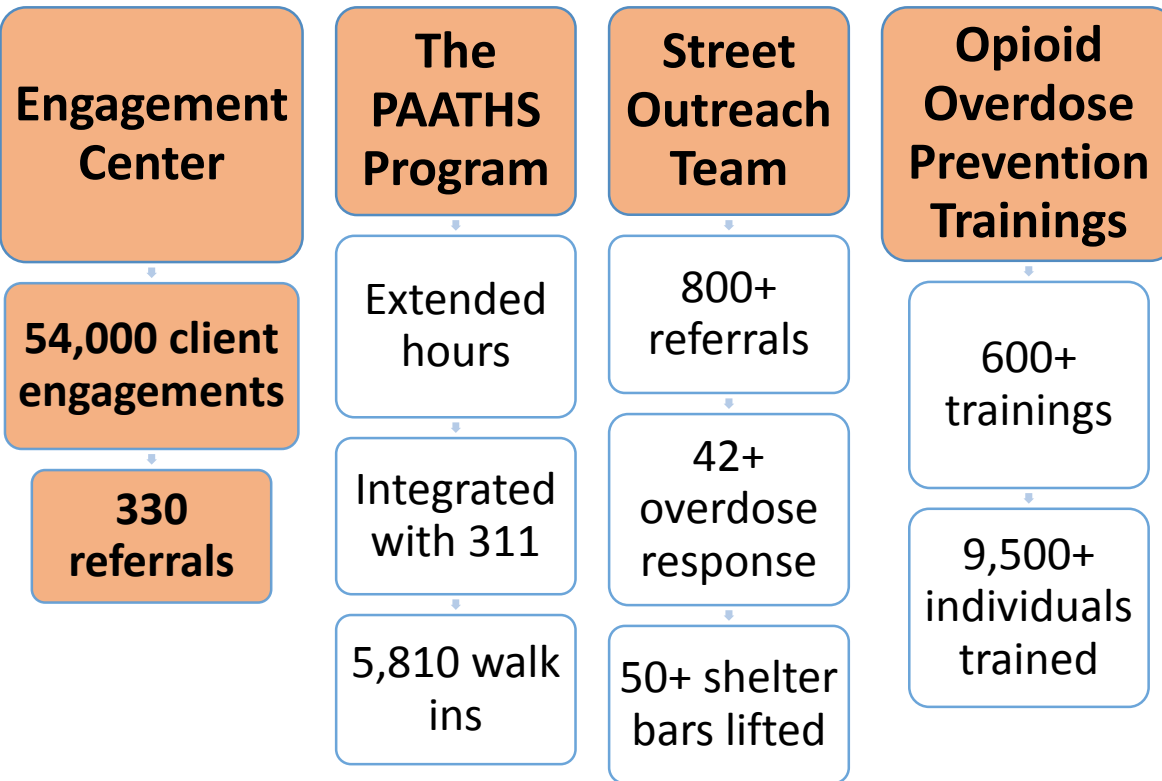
Engagement Center

54,000 client engagements

330 referrals

The PAATHS Program

Extended hours

Integrated with 311

5,810 walk ins

Street Outreach Team

800+ referrals

42+ overdose response

50+ shelter bars lifted

Opioid Overdose Prevention Trainings

600+ trainings

9,500+ individuals trained